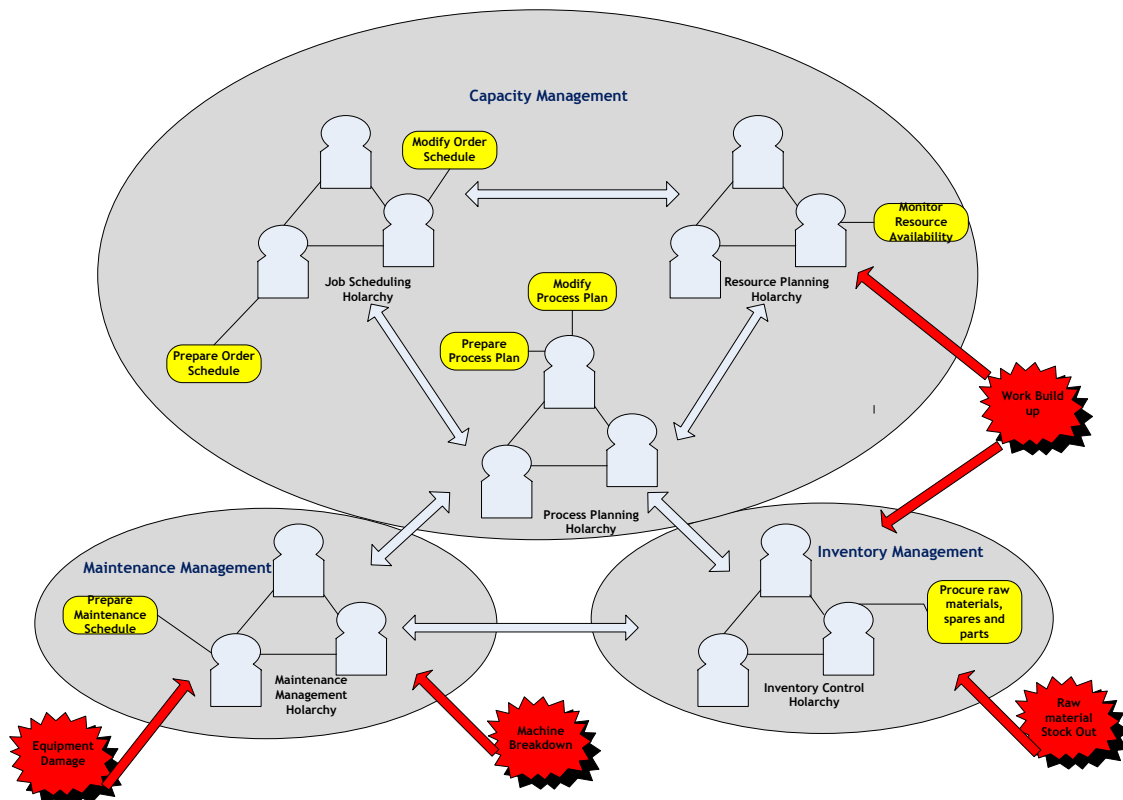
Capacity Management

Modify Order Schedule

Monitor Resource Availability

Job Scheduling Holarchy

Resource Planning Holarchy

Modify Process Plan

Prepare Process Plan

Prepare Order Schedule

Work Build up

Process Planning Holarchy

Maintenance Management

Inventory Management

Prepare Maintenance Schedule

Procure raw materials, spares and parts

Maintenance Management Holarchy

Inventory Control Holarchy

Equipment Damage

Machine Breakdown

Raw material Stock Out